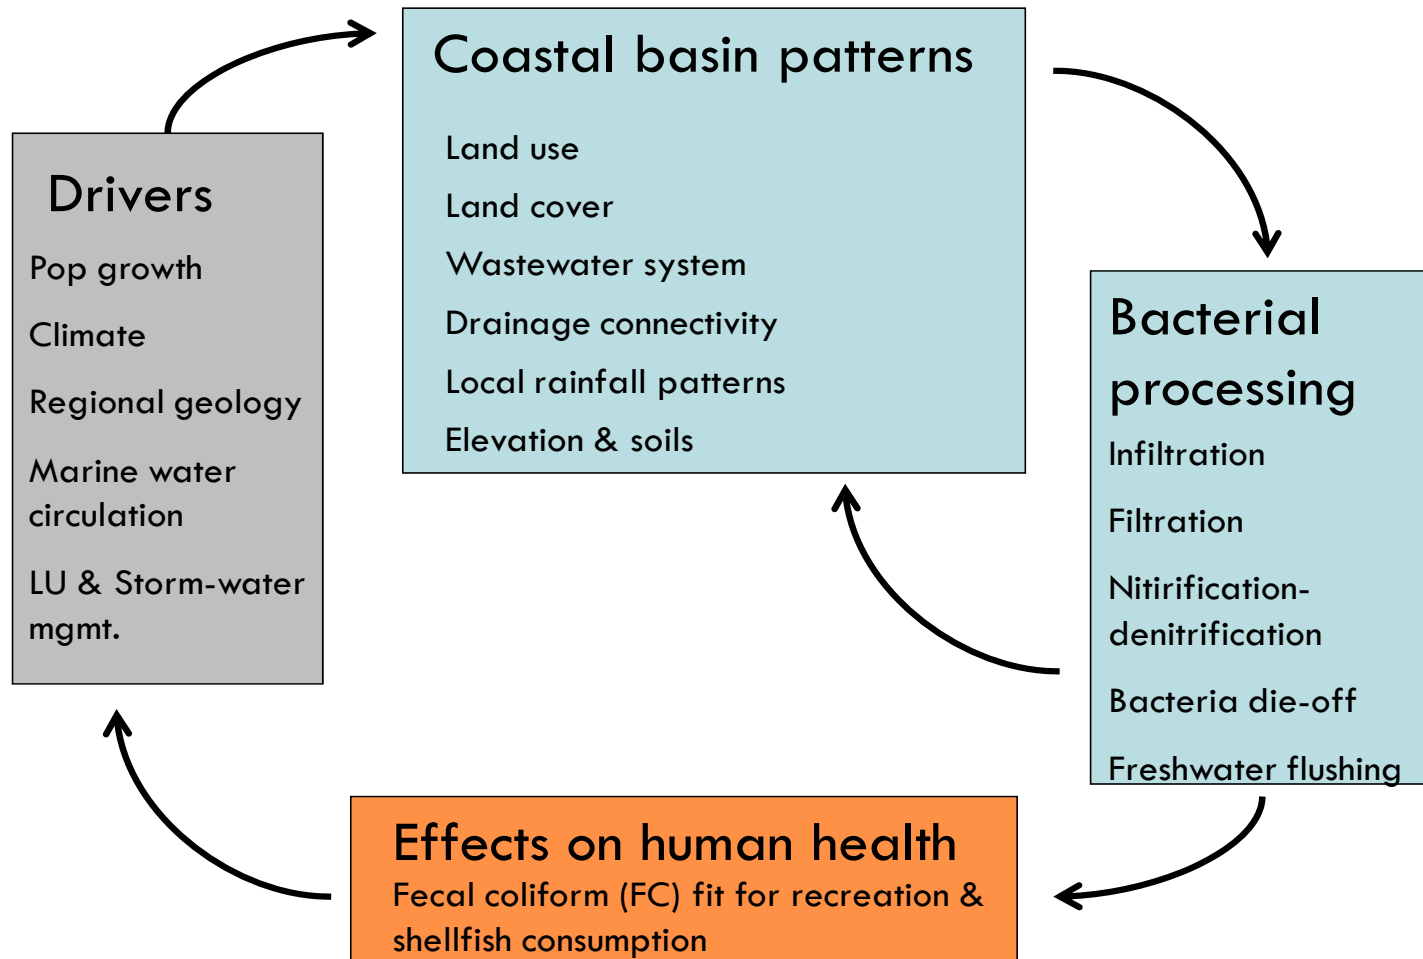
Drivers

Pop growth

Climate

Regional geology

Marine water circulation

LU & Storm-water mgmt.

Coastal basin patterns

Land use

Land cover

Wastewater system

Drainage connectivity

Local rainfall patterns

Elevation & soils

Bacterial processing

Infiltration

Filtration

Nitirification-denitrification

Bacteria die-off

Freshwater flushing

Effects on human health

Fecal coliform (FC) fit for recreation & shellfish consumption